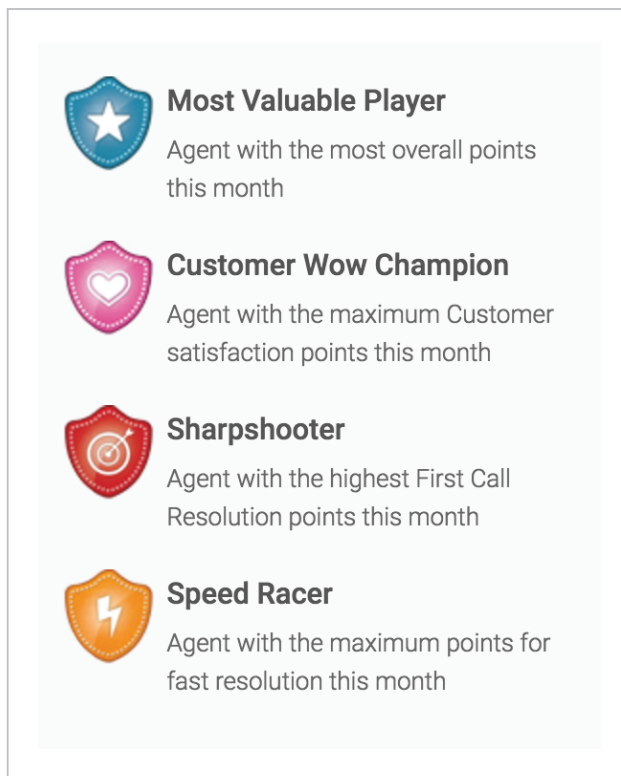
Most Valuable Player
Agent with the most overall points this month

Customer Wow Champion
Agent with the maximum Customer satisfaction points this month

Sharpshooter
Agent with the highest First Call Resolution points this month

Speed Racer
Agent with the maximum points for fast resolution this month